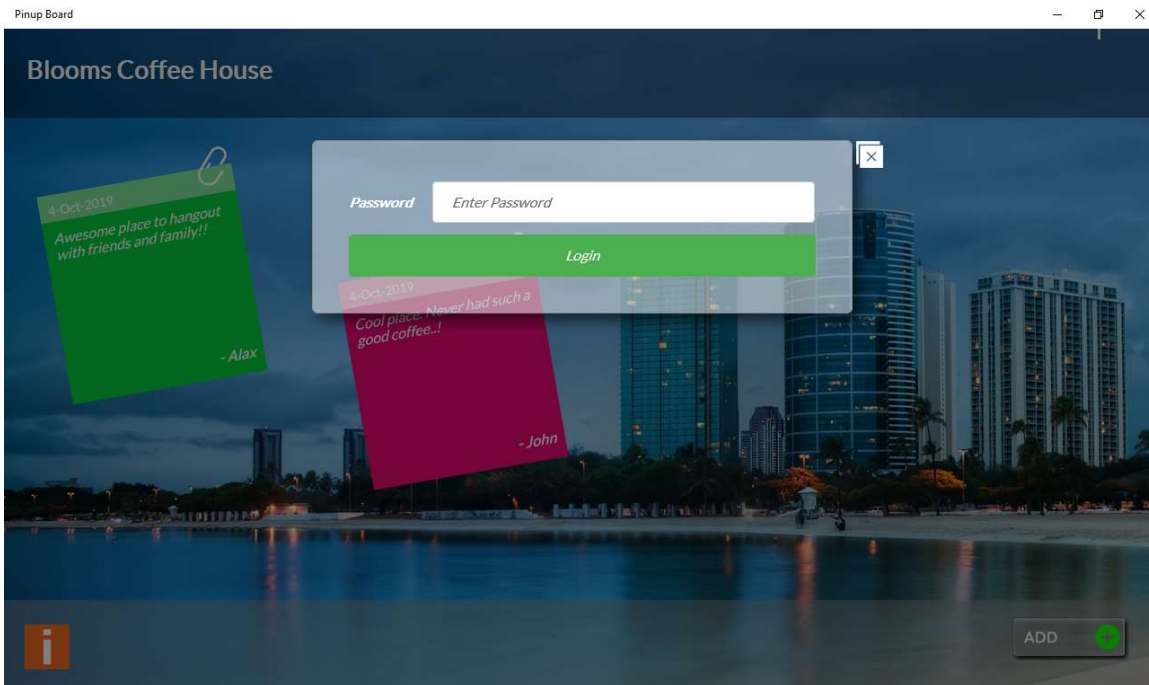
Pinup Board

Blooms Coffee House

Password Enter Password

Login

4-Oct-2019
Awesome place to hangout with friends and family!!
- Alax

4-Oct-2019
Cool place. Never had such a good coffee..!
- John

i

ADD